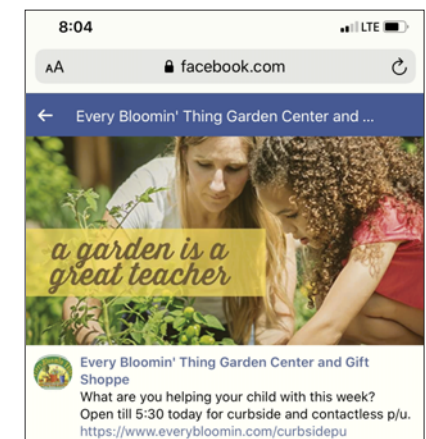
8:04

LTE

AA

facebook.com

Every Bloomin' Thing Garden Center and ...

a garden is a great teacher

Every Bloomin' Thing Garden Center and Gift Shoppe

What are you helping your child with this week? Open till 5:30 today for curbside and contactless p/u. https://www.everybloomin.com/curbsidepu